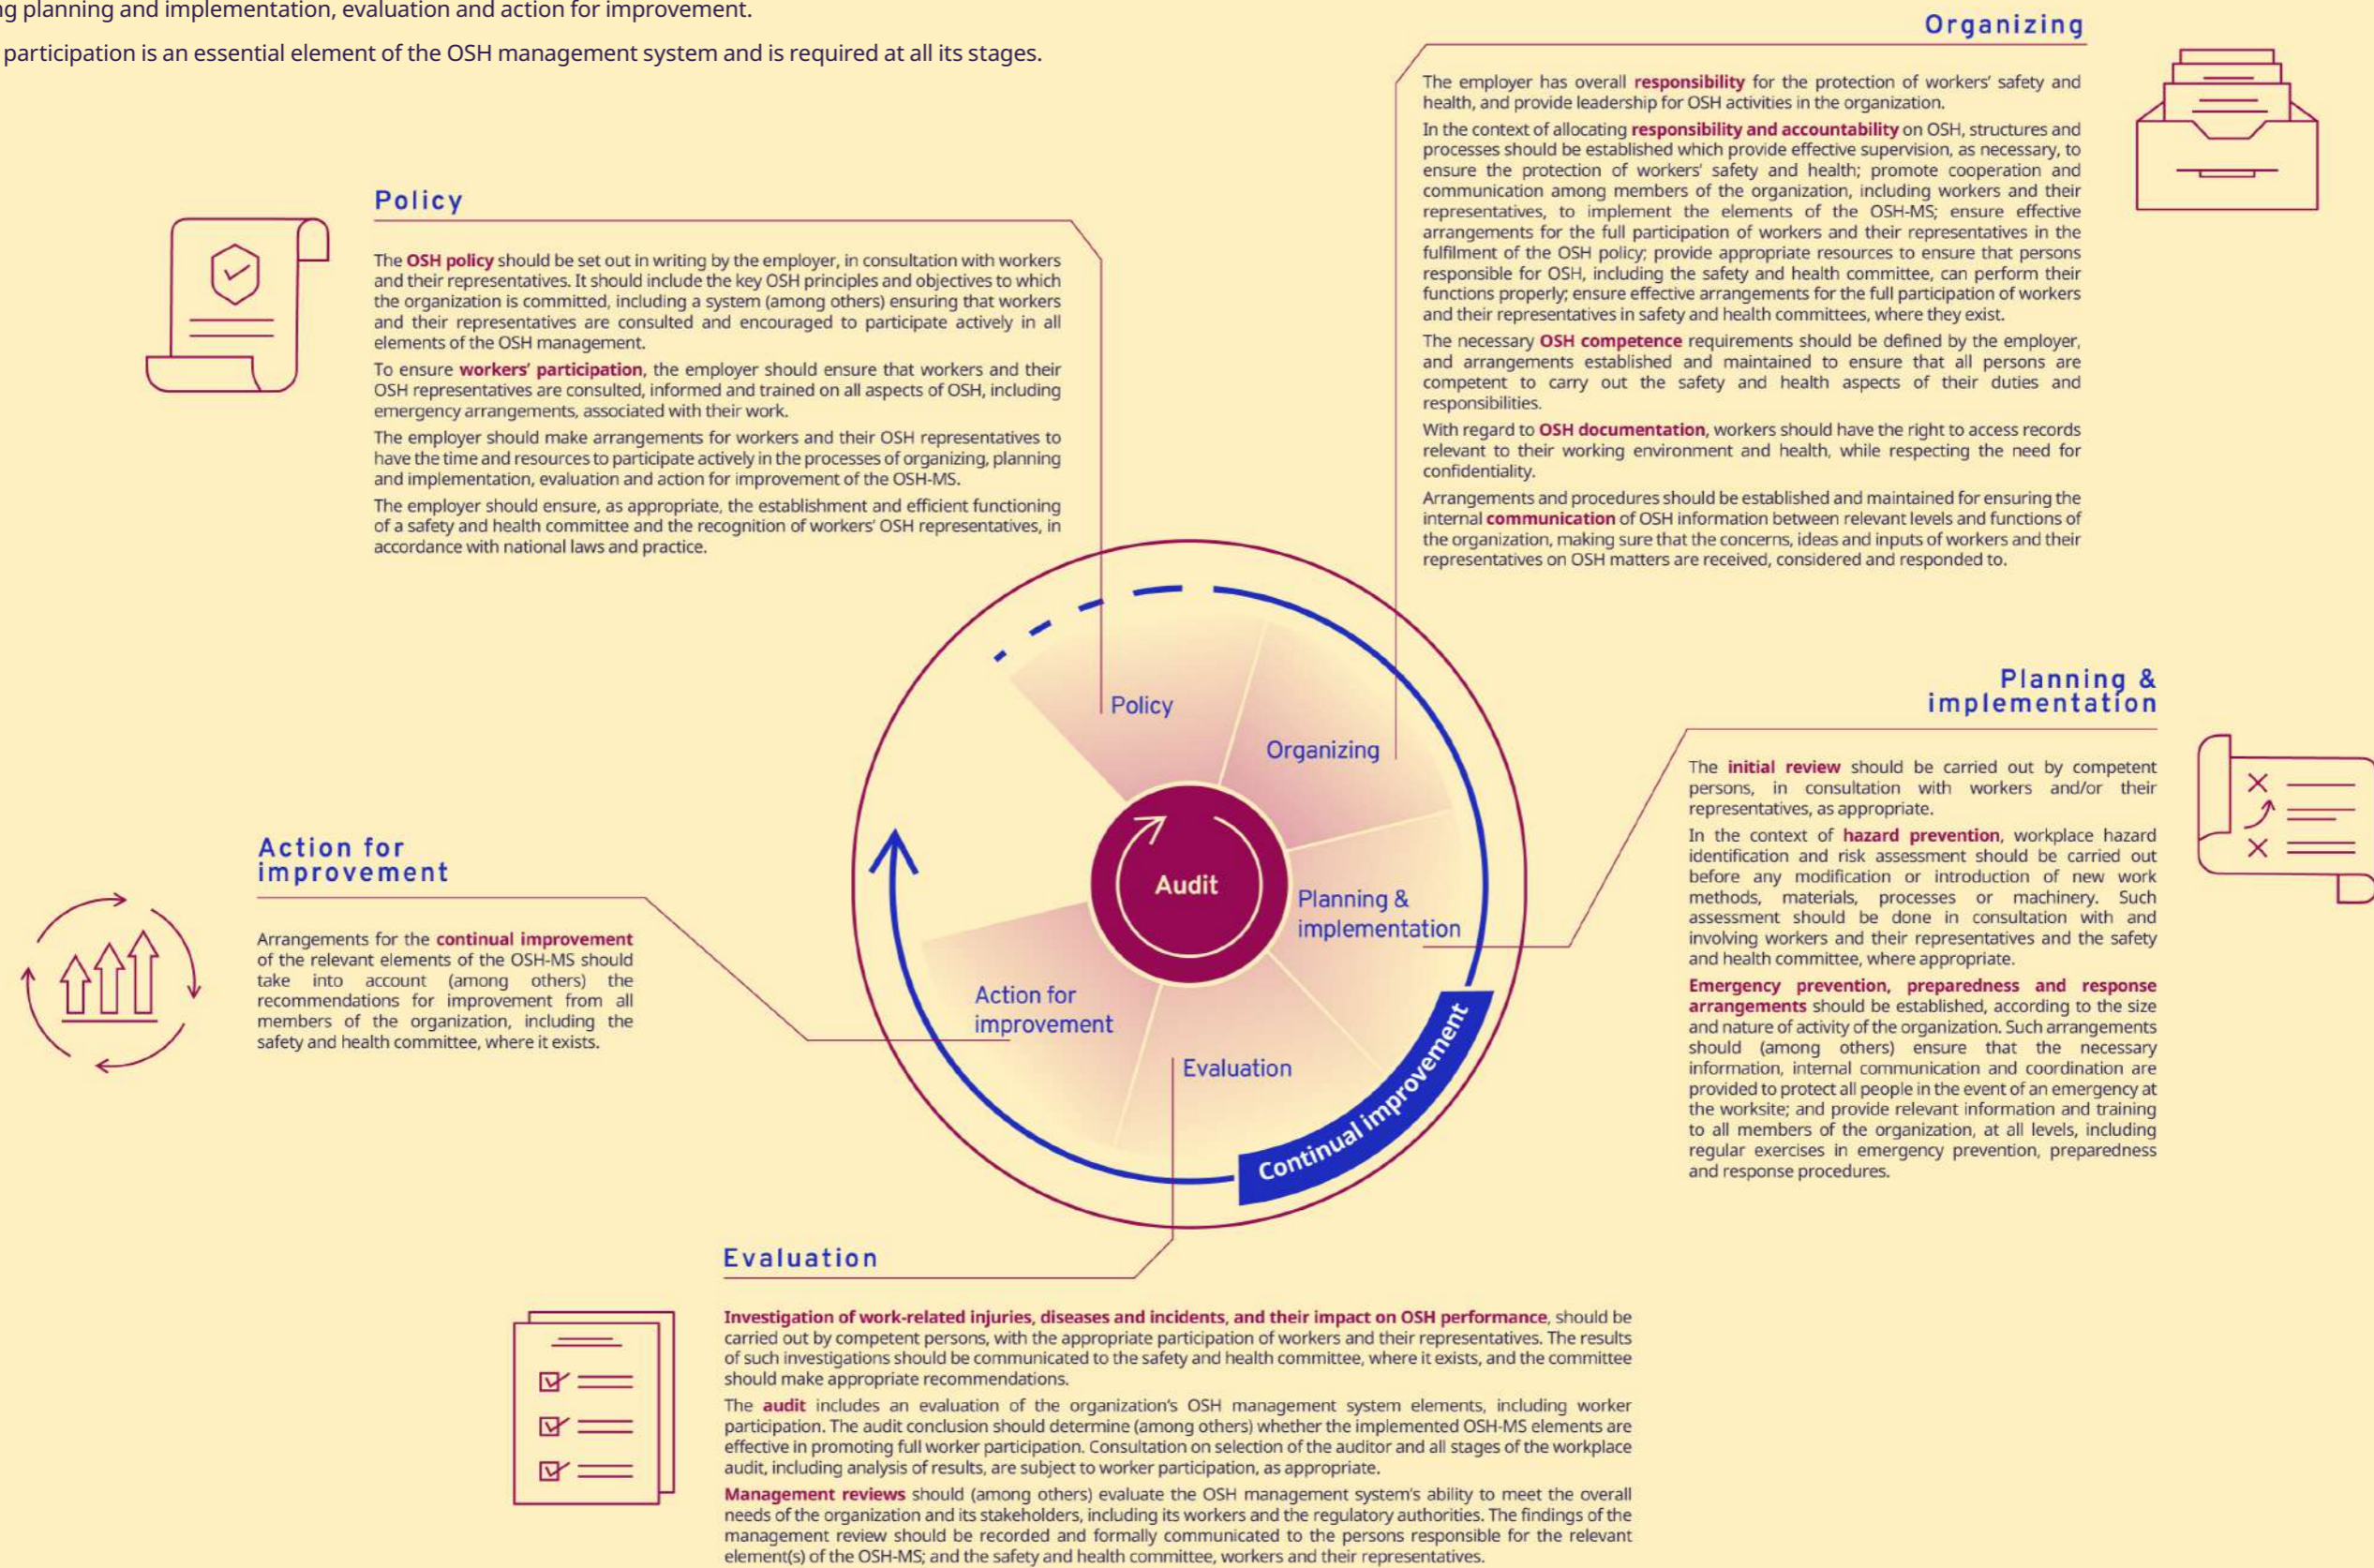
g planning and implementation, evaluation and action for improvement.

participation is an essential element of the OSH management system and is required at all its stages.

Organizing

The employer has overall responsibility for the protection of workers' safety and health, and provide leadership for OSH activities in the organization.

In the context of allocating responsibility and accountability on OSH, structures and processes should be established which provide effective supervision, as necessary, to ensure the protection of workers' safety and health; promote cooperation and communication among members of the organization, including workers and their representatives, to implement the elements of the OSH-MS; ensure effective arrangements for the full participation of workers and their representatives in the fulfilment of the OSH policy; provide appropriate resources to ensure that persons responsible for OSH, including the safety and health committee, can perform their functions properly; ensure effective arrangements for the full participation of workers and their representatives in safety and health committees, where they exist.

The necessary OSH competence requirements should be defined by the employer, and arrangements established and maintained to ensure that all persons are competent to carry out the safety and health aspects of their duties and responsibilities.

With regard to OSH documentation, workers should have the right to access records relevant to their working environment and health, while respecting the need for confidentiality.

Arrangements and procedures should be established and maintained for ensuring the internal communication of OSH information between relevant levels and functions of the organization, making sure that the concerns, ideas and inputs of workers and their representatives on OSH matters are received, considered and responded to.

Policy

The OSH policy should be set out in writing by the employer, in consultation with workers and their representatives. It should include the key OSH principles and objectives to which the organization is committed, including a system (among others) ensuring that workers and their representatives are consulted and encouraged to participate actively in all elements of the OSH management.

To ensure workers' participation, the employer should ensure that workers and their OSH representatives are consulted, informed and trained on all aspects of OSH, including emergency arrangements, associated with their work.

The employer should make arrangements for workers and their OSH representatives to have the time and resources to participate actively in the processes of organizing, planning and implementation, evaluation and action for improvement of the OSH-MS.

The employer should ensure, as appropriate, the establishment and efficient functioning of a safety and health committee and the recognition of workers' OSH representatives, in accordance with national laws and practice.

Policy

Organizing

Audit

Planning & implementation

Action for improvement

Evaluation

Continual improvement

Planning & implementation

The initial review should be carried out by competent persons, in consultation with workers and/or their representatives, as appropriate.

In the context of hazard prevention, workplace hazard identification and risk assessment should be carried out before any modification or introduction of new work methods, materials, processes or machinery. Such assessment should be done in consultation with and involving workers and their representatives and the safety and health committee, where appropriate.

Emergency prevention, preparedness and response arrangements should be established, according to the size and nature of activity of the organization. Such arrangements should (among others) ensure that the necessary information, internal communication and coordination are provided to protect all people in the event of an emergency at the worksite; and provide relevant information and training to all members of the organization, at all levels, including regular exercises in emergency prevention, preparedness and response procedures.

Action for improvement

Arrangements for the continual improvement of the relevant elements of the OSH-MS should take into account (among others) the recommendations for improvement from all members of the organization, including the safety and health committee, where it exists.

Evaluation

Investigation of work-related injuries, diseases and incidents, and their impact on OSH performance, should be carried out by competent persons, with the appropriate participation of workers and their representatives. The results of such investigations should be communicated to the safety and health committee, where it exists, and the committee should make appropriate recommendations.

The audit includes an evaluation of the organization's OSH management system elements, including worker participation. The audit conclusion should determine (among others) whether the implemented OSH-MS elements are effective in promoting full worker participation. Consultation on selection of the auditor and all stages of the workplace audit, including analysis of results, are subject to worker participation, as appropriate.

Management reviews should (among others) evaluate the OSH management system's ability to meet the overall needs of the organization and its stakeholders, including its workers and the regulatory authorities. The findings of the management review should be recorded and formally communicated to the persons responsible for the relevant element(s) of the OSH-MS; and the safety and health committee, workers and their representatives.